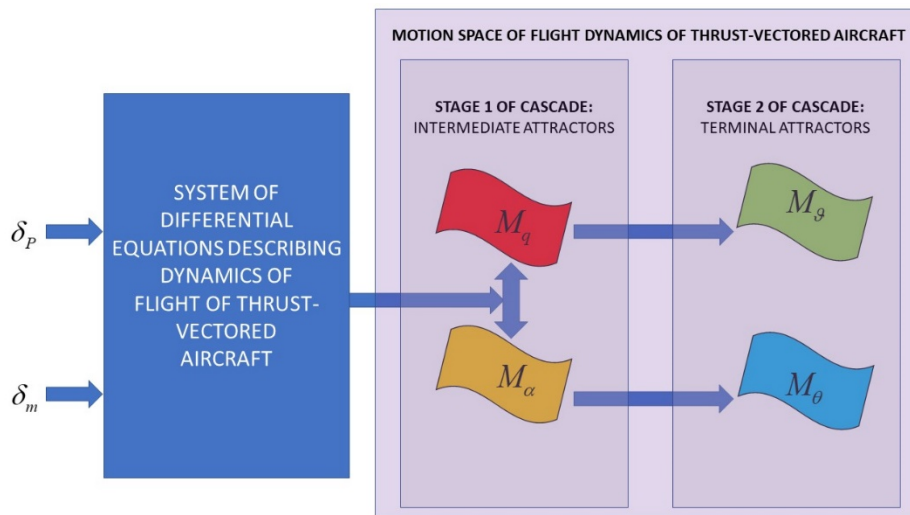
$\delta_P$

$\delta_m$

SYSTEM OF DIFFERENTIAL EQUATIONS DESCRIBING DYNAMICS OF FLIGHT OF THRUST-VECTORED AIRCRAFT

MOTION SPACE OF FLIGHT DYNAMICS OF THRUST-VECTORED AIRCRAFT

STAGE 1 OF CASCADE: INTERMEDIATE ATTRACTORS

STAGE 2 OF CASCADE: TERMINAL ATTRACTORS

$M_q$

$M_\vartheta$

$M_\alpha$

$M_\theta$